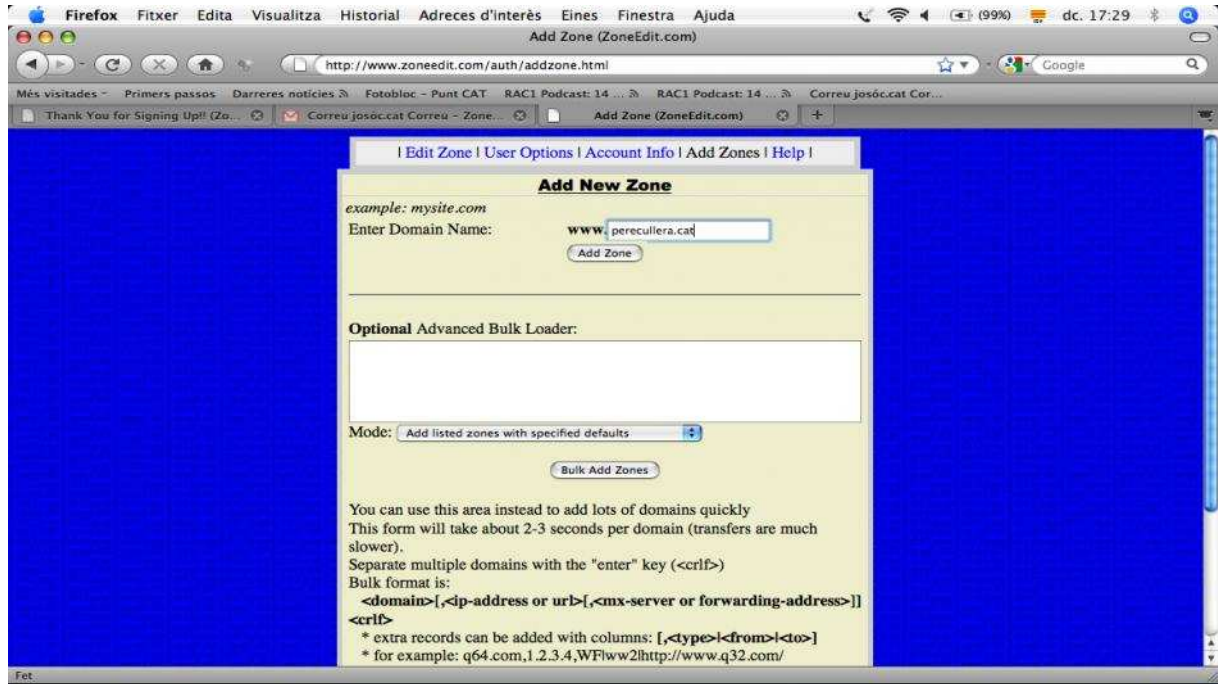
Firefox Fitxer Edita Visualitza Historial Adreces d'interès Eines Finestra Ajuda

(99%) dc. 17:29

Add Zone (ZoneEdit.com)

http://www.zoneedit.com/auth/addzone.html

Google

Més visitades Primers passos Darreres notícies Fotobloc - Punt CAT RAC1 Podcast: 14 ... RAC1 Podcast: 14 ... Correu josóc.cat Cor...

Thank You for Signing Up!! (Zo... Correu josóc.cat Correu - Zone... Add Zone (ZoneEdit.com)

| Edit Zone | User Options | Account Info | Add Zones | Help |

Add New Zone

example: mysite.com

Enter Domain Name: www. perecullera.cat

Add Zone

Optional Advanced Bulk Loader:

Mode: Add listed zones with specified defaults

Bulk Add Zones

You can use this area instead to add lots of domains quickly
This form will take about 2-3 seconds per domain (transfers are much slower).
Separate multiple domains with the "enter" key (<crlf>)
Bulk format is:
<domain>[,<ip-address or url>[,<mx-server or forwarding-address>]]<crlf>
* extra records can be added with columns: [,<type>|<from>|<to>]
* for example: q64.com,1.2.3.4,WF|ww2|http://www.q32.com/

Fet